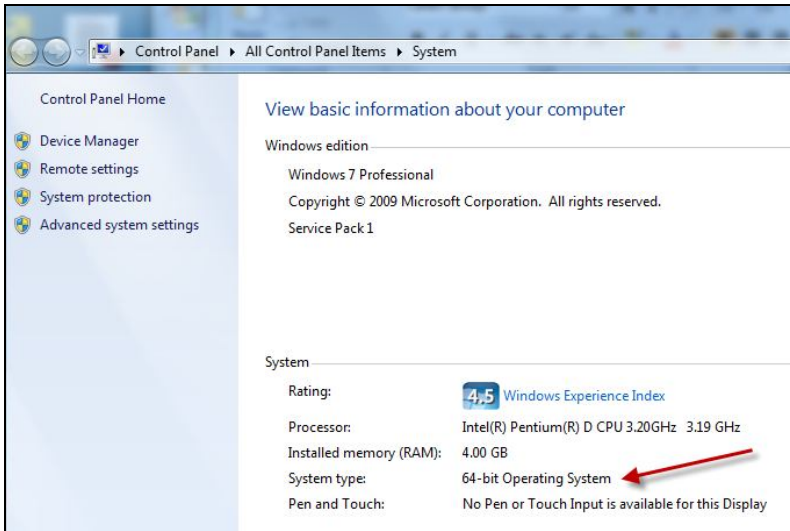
▸ Control Panel ▸ All Control Panel Items ▸ System

Control Panel Home

Device Manager

Remote settings

System protection

Advanced system settings

View basic information about your computer

Windows edition

Windows 7 Professional

Copyright © 2009 Microsoft Corporation. All rights reserved.

Service Pack 1

System

| | |
|---|---|
| Rating: | 4.5 Windows Experience Index |
| Processor: | Intel(R) Pentium(R) D CPU 3.20GHz 3.19 GHz |
| Installed memory (RAM): | 4.00 GB |
| System type: | 64-bit Operating System |
| Pen and Touch: | No Pen or Touch Input is available for this Display |